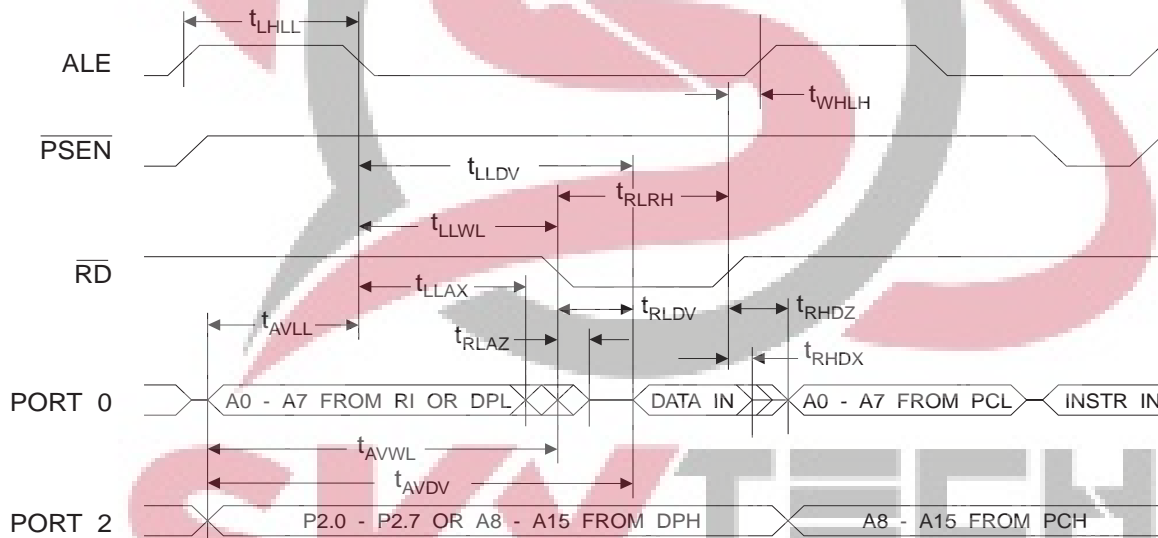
$t_{LHLL}$

ALE

$t_{WHLH}$

$\overline{PSEN}$

$t_{LLDV}$

$t_{RLRH}$

$t_{LLWL}$

$\overline{RD}$

$t_{LLAX}$

$t_{AVLL}$

$t_{RLDV}$

$t_{RHDZ}$

$t_{RLAZ}$

$t_{RHDX}$

PORT 0

A0 - A7 FROM RI OR DPL

DATA IN

A0 - A7 FROM PCL

INSTR IN

$t_{AVWL}$

$t_{AVDV}$

PORT 2

P2.0 - P2.7 OR A8 - A15 FROM DPH

A8 - A15 FROM PCH